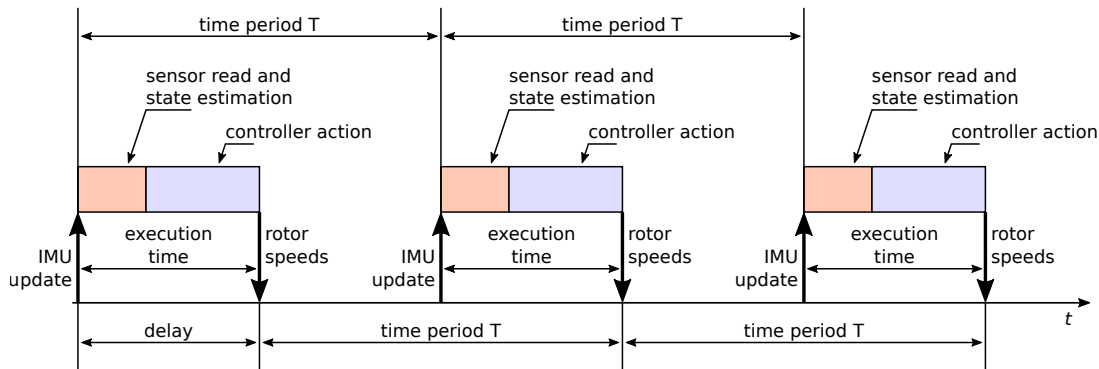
time period T

time period T

sensor read and state estimation

controller action

IMU update

execution time

rotor speeds

sensor read and state estimation

controller action

IMU update

execution time

rotor speeds

sensor read and state estimation

controller action

IMU update

execution time

rotor speeds

$t$

delay

time period T

time period T